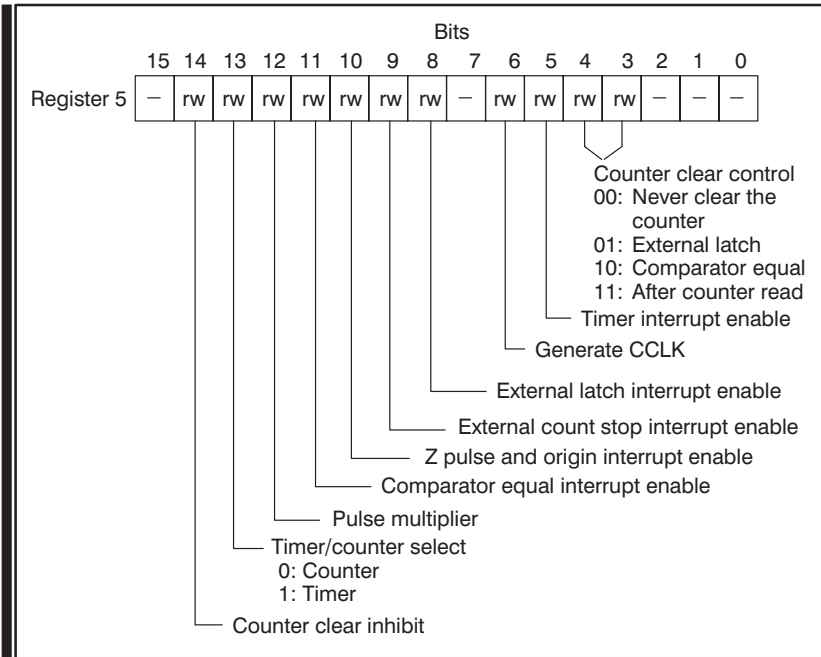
Bits

| | 15 | 14 | 13 | 12 | 11 | 10 | 9 | 8 | 7 | 6 | 5 | 4 | 3 | 2 | 1 | 0 |
|---|---|---|---|---|---|---|---|---|---|---|---|---|---|---|---|---|
| Register 5 | – | rw | rw | rw | rw | rw | rw | rw | – | rw | rw | rw | rw | – | – | – |

Counter clear control
00: Never clear the counter
01: External latch
10: Comparator equal
11: After counter read

Timer interrupt enable

Generate CCLK

External latch interrupt enable

External count stop interrupt enable

Z pulse and origin interrupt enable

Comparator equal interrupt enable

Pulse multiplier

Timer/counter select
0: Counter
1: Timer

Counter clear inhibit